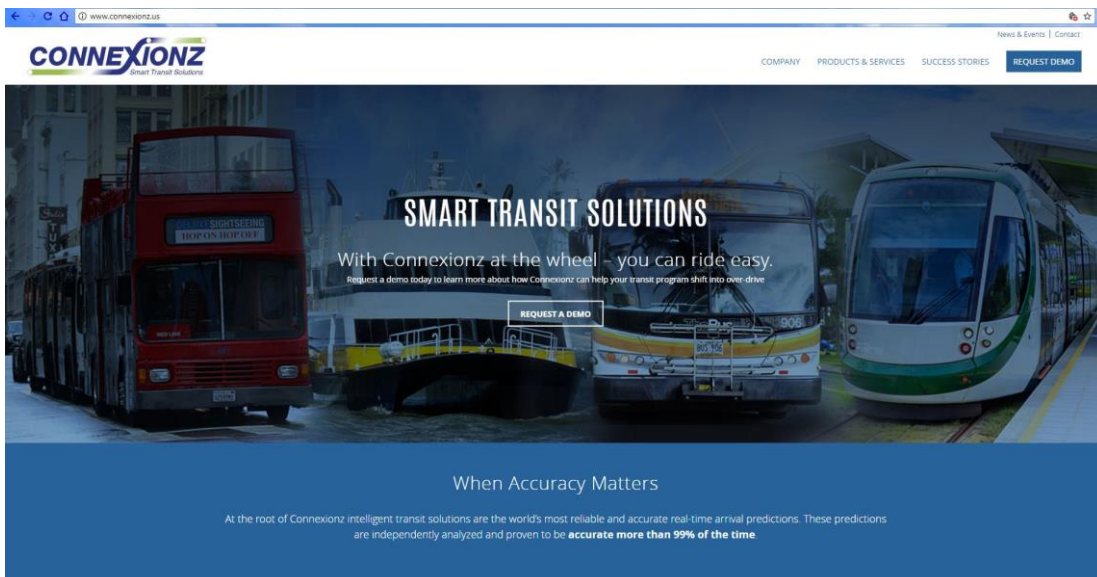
www.connexionz.us

News & Events | Contact

CONNEXIONZ
Smart Transit Solutions

COMPANY PRODUCTS & SERVICES SUCCESS STORIES REQUEST DEMO

SIGHTSEEING HOP ON HOP OFF

SMART TRANSIT SOLUTIONS

With Connexionz at the wheel – you can ride easy.

Request a demo today to learn more about how Connexionz can help your transit program shift into over-drive

REQUEST A DEMO

906

When Accuracy Matters

At the root of Connexionz intelligent transit solutions are the world's most reliable and accurate real-time arrival predictions. These predictions are independently analyzed and proven to be **accurate more than 99% of the time**.